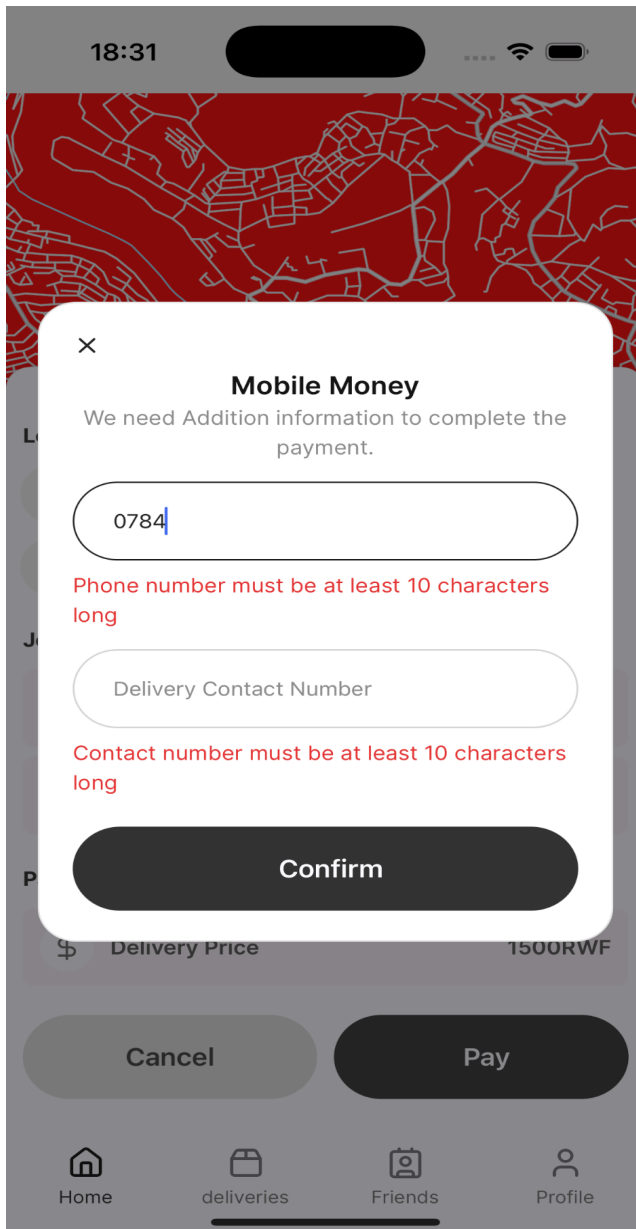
18:31

×

Mobile Money

We need Addition information to complete the payment.

0784

Phone number must be at least 10 characters long

Delivery Contact Number

Contact number must be at least 10 characters long

Confirm

$ Delivery Price 1500RWF

Cancel

Pay

Home

deliveries

Friends

Profile